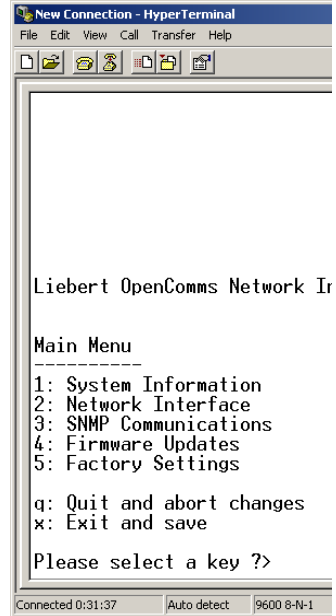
New Connection - HyperTerminal

File Edit View Call Transfer Help

Liebert OpenComms Network In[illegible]

Main Menu
----------
1: System Information
2: Network Interface
3: SNMP Communications
4: Firmware Updates
5: Factory Settings

q: Quit and abort changes
x: Exit and save

Please select a key ?>

Connected 0:31:37 | Auto detect | 9600 8-N-1